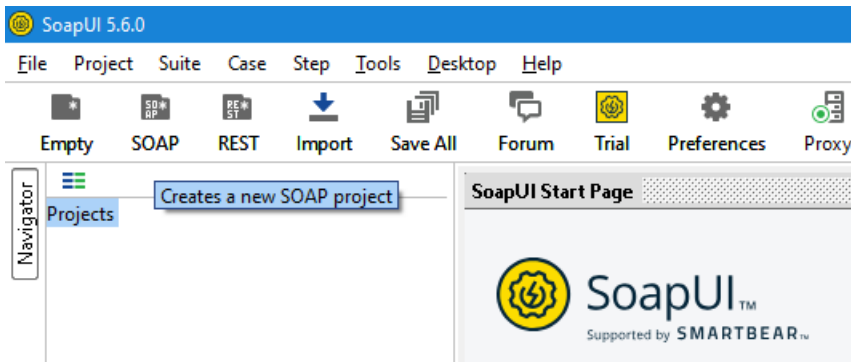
SoapUI 5.6.0

File Project Suite Case Step Tools Desktop Help

Empty SOAP REST Import Save All Forum Trial Preferences Proxy

SO AP

RE ST

Navigator

Projects

Creates a new SOAP project

SoapUI Start Page

SoapUI™

Supported by SMARTBEAR™